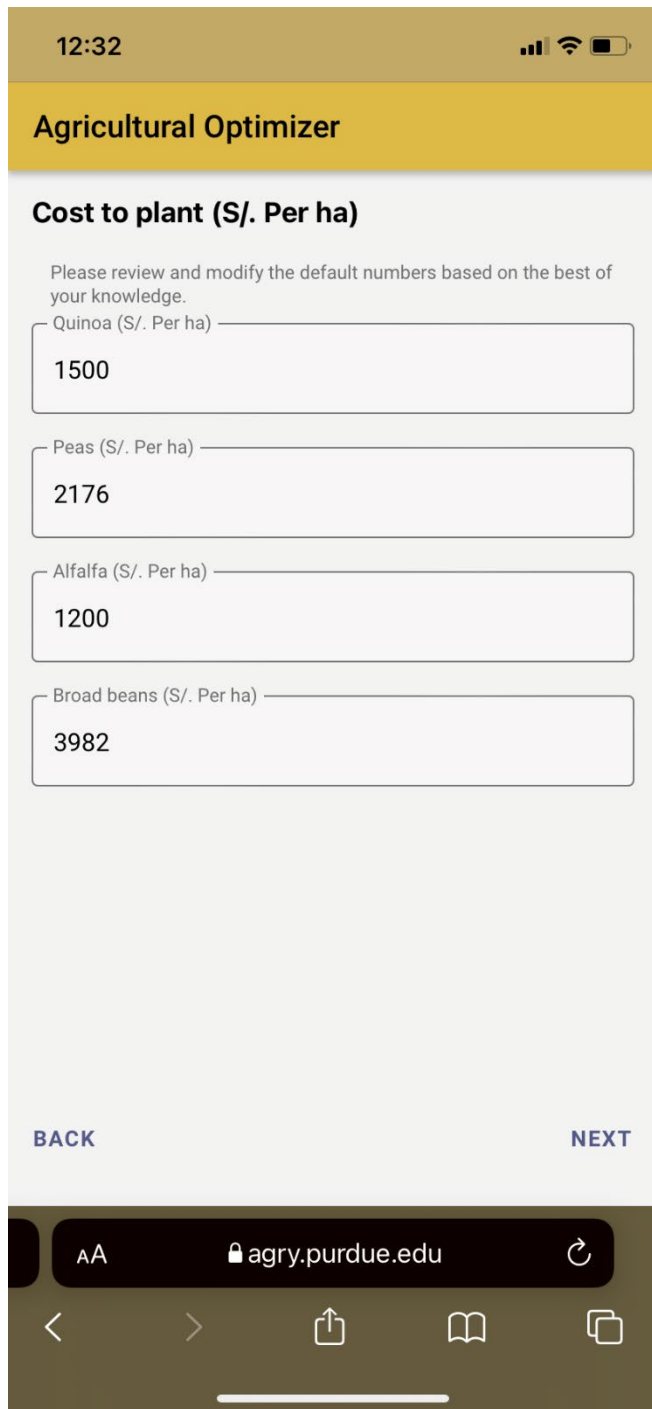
12:32

Agricultural Optimizer

Cost to plant (S/. Per ha)

Please review and modify the default numbers based on the best of your knowledge.

Quinoa (S/. Per ha)
1500

Peas (S/. Per ha)
2176

Alfalfa (S/. Per ha)
1200

Broad beans (S/. Per ha)
3982

BACK

NEXT

AA agry.purdue.edu